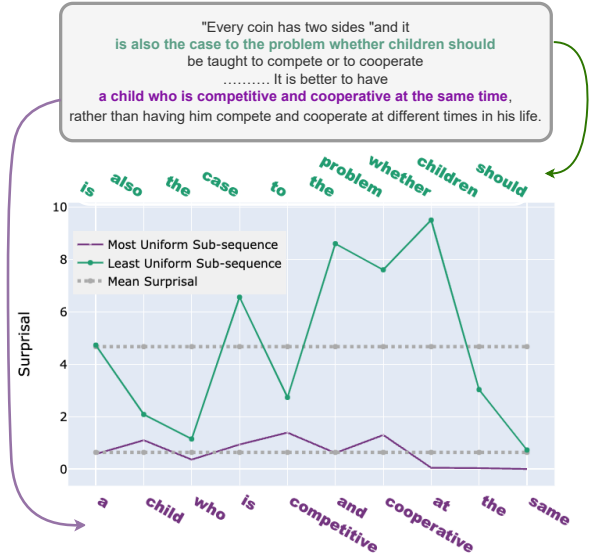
"Every coin has two sides "and it
is also the case to the problem whether children should
be taught to compete or to cooperate
………. It is better to have
a child who is competitive and cooperative at the same time,
rather than having him compete and cooperate at different times in his life.

is also the case to the problem whether children should

10
8
6
4
2
0

Surprisal

Most Uniform Sub-sequence
Least Uniform Sub-sequence
Mean Surprisal

a child who is competitive and cooperative at the same